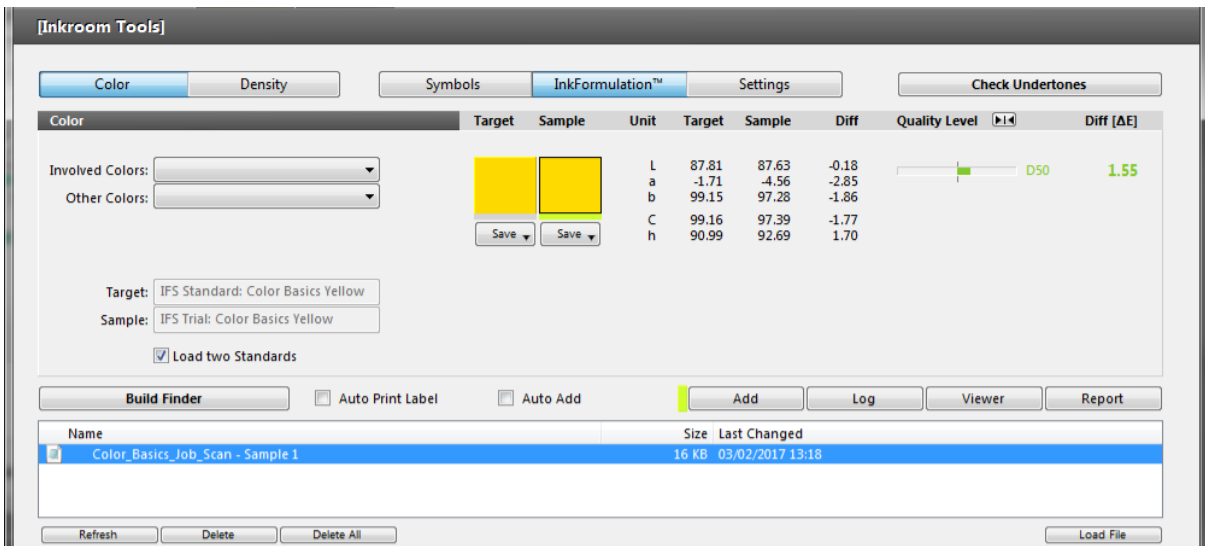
[Inkroom Tools]

Color | Density

Symbols | InkFormulation™ | Settings

Check Undertones

Color

Target | Sample | Unit | Target | Sample | Diff | Quality Level | Diff [ΔE]

Involved Colors:
Other Colors:

| Unit | Target | Sample | Diff |
|---|---|---|---|
| L | 87.81 | 87.63 | -0.18 |
| a | -1.71 | -4.56 | -2.85 |
| b | 99.15 | 97.28 | -1.86 |
| C | 99.16 | 97.39 | -1.77 |
| h | 90.99 | 92.69 | 1.70 |

D50 1.55

Save Save

Target: IFS Standard: Color Basics Yellow
Sample: IFS Trial: Color Basics Yellow

Load two Standards

Build Finder | Auto Print Label | Auto Add | Add | Log | Viewer | Report

| Name | Size | Last Changed |
|---|---|---|
| Color_Basics_Job_Scan - Sample 1 | 16 KB | 03/02/2017 13:18 |

Refresh | Delete | Delete All | Load File